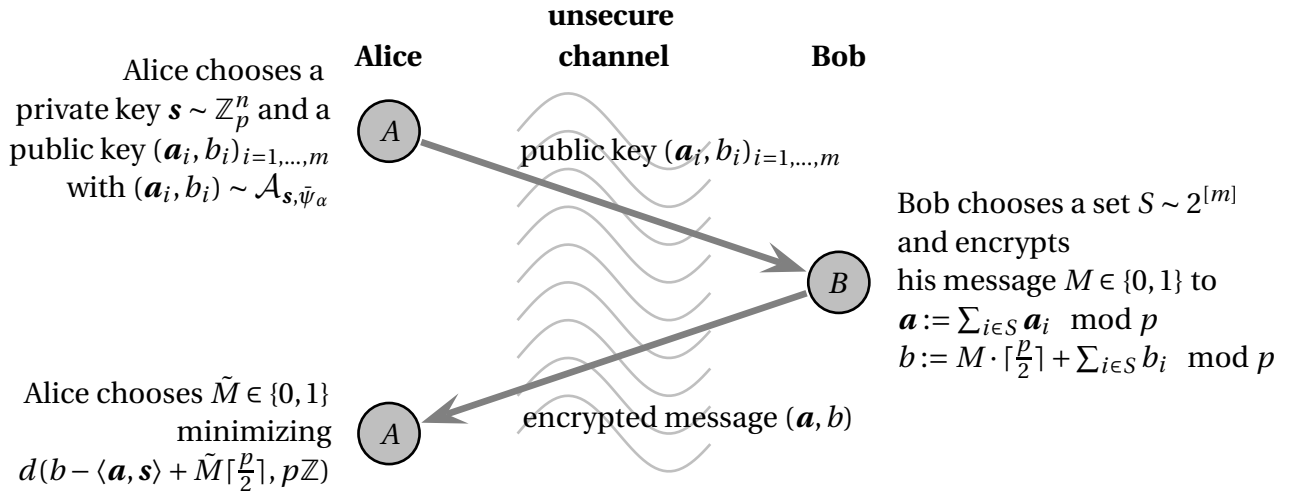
Alice

unsecure channel

Bob

Alice chooses a private key $\boldsymbol{s} \sim \mathbb{Z}_p^n$ and a public key $(\boldsymbol{a}_i, b_i)_{i=1,\dots,m}$ with $(\boldsymbol{a}_i, b_i) \sim \mathcal{A}_{\boldsymbol{s},\bar{\psi}_\alpha}$

$A$

public key $(\boldsymbol{a}_i, b_i)_{i=1,\dots,m}$

$B$

Bob chooses a set $S \sim 2^{[m]}$ and encrypts his message $M \in \{0,1\}$ to
$\boldsymbol{a} := \sum_{i\in S} \boldsymbol{a}_i \mod p$
$b := M \cdot \lceil \frac{p}{2} \rfloor + \sum_{i\in S} b_i \mod p$

Alice chooses $\tilde{M} \in \{0,1\}$ minimizing $d(b - \langle \boldsymbol{a}, \boldsymbol{s} \rangle + \tilde{M}\lceil \frac{p}{2} \rfloor, p\mathbb{Z})$

$A$

encrypted message $(\boldsymbol{a}, b)$